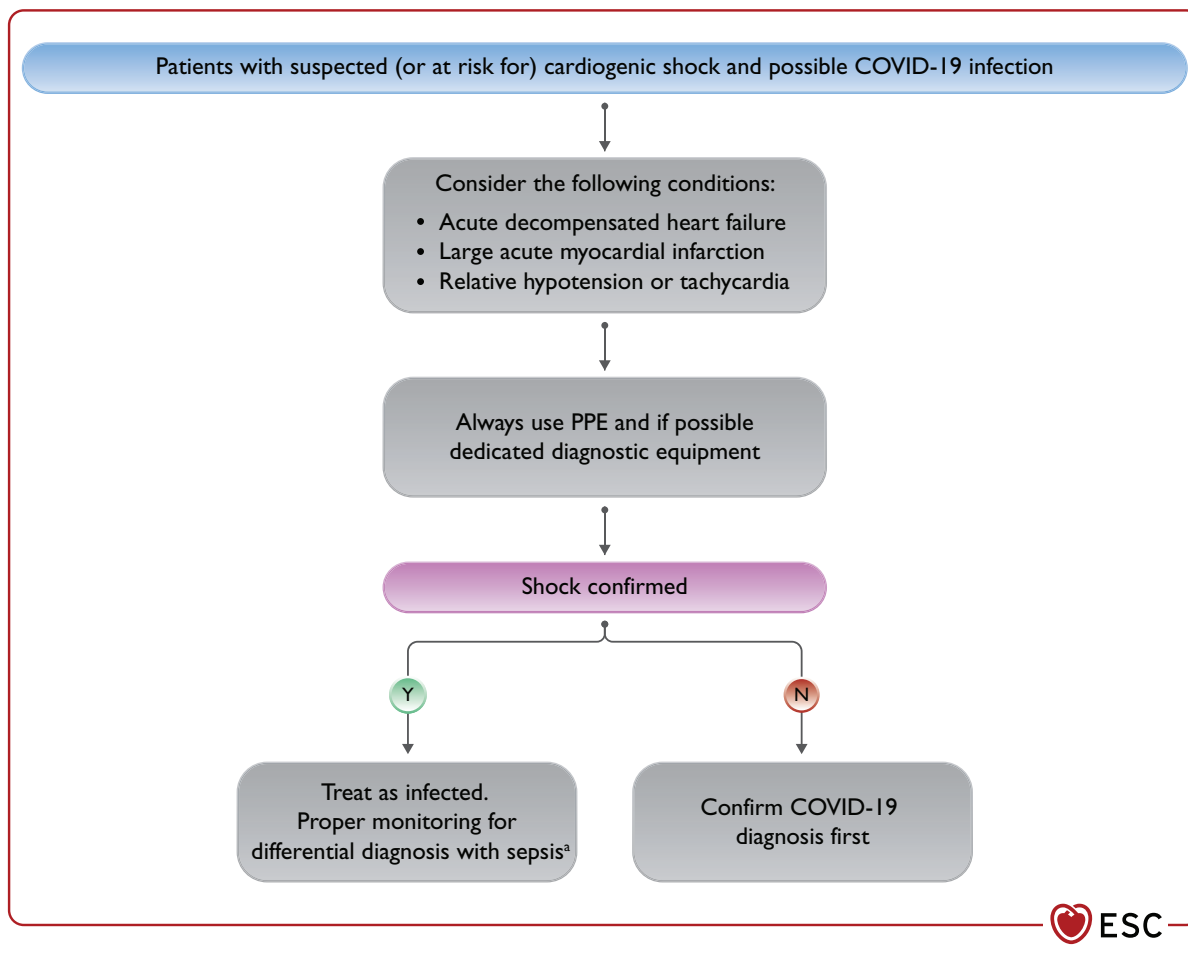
Patients with suspected (or at risk for) cardiogenic shock and possible COVID-19 infection

Consider the following conditions:
• Acute decompensated heart failure
• Large acute myocardial infarction
• Relative hypotension or tachycardia

Always use PPE and if possible dedicated diagnostic equipment

Shock confirmed

Y

N

Treat as infected. Proper monitoring for differential diagnosis with sepsis$^a$

Confirm COVID-19 diagnosis first

ESC